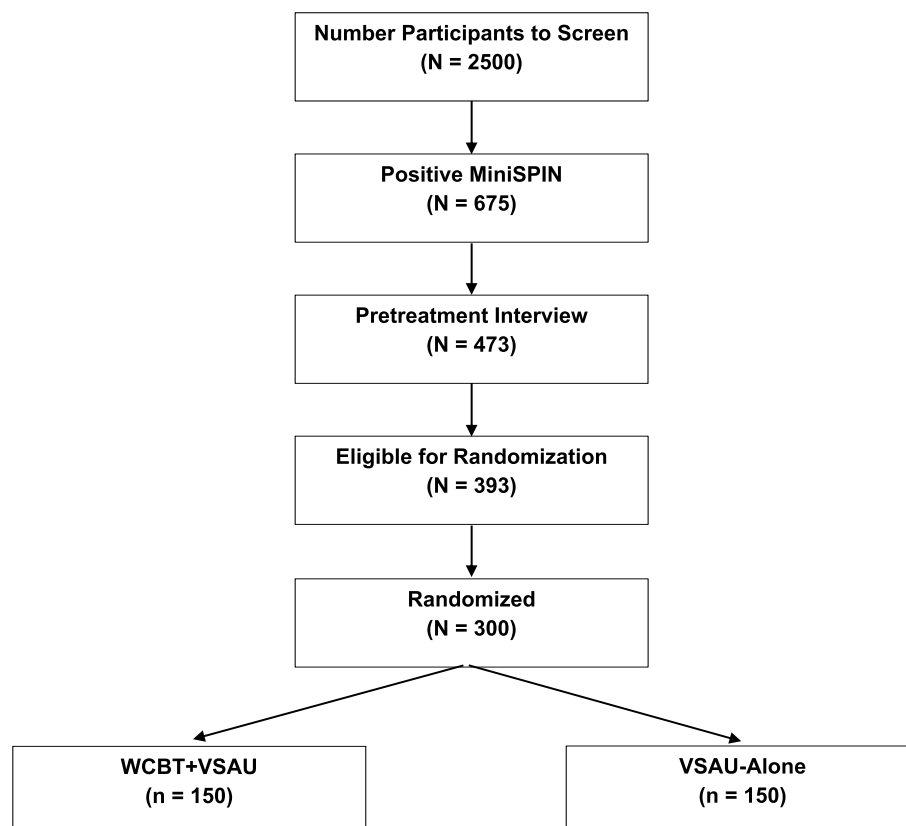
Number Participants to Screen
(N = 2500)

Positive MiniSPIN
(N = 675)

Pretreatment Interview
(N = 473)

Eligible for Randomization
(N = 393)

Randomized
(N = 300)

WCBT+VSAU
(n = 150)

VSAU-Alone
(n = 150)